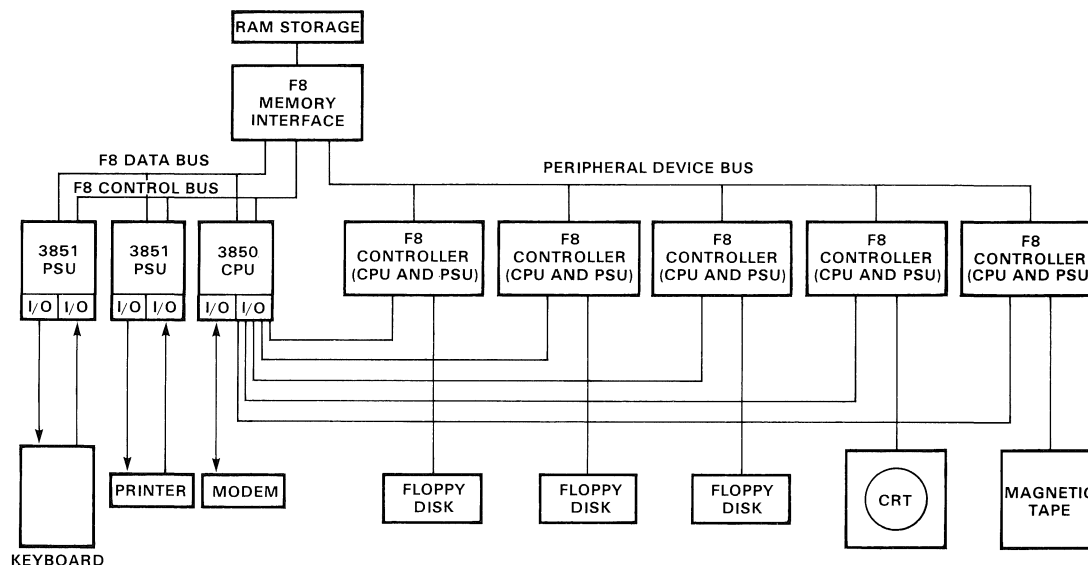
RAM STORAGE

F8 MEMORY INTERFACE

F8 DATA BUS

F8 CONTROL BUS

PERIPHERAL DEVICE BUS

3851 PSU

I/O I/O

3851 PSU

I/O I/O

3850 CPU

I/O I/O

F8 CONTROLLER (CPU AND PSU)

F8 CONTROLLER (CPU AND PSU)

F8 CONTROLLER (CPU AND PSU)

F8 CONTROLLER (CPU AND PSU)

F8 CONTROLLER (CPU AND PSU

KEYBOARD

PRINTER

MODEM

FLOPPY DISK

FLOPPY DISK

FLOPPY DISK

CRT

MAGNETIC TAPE